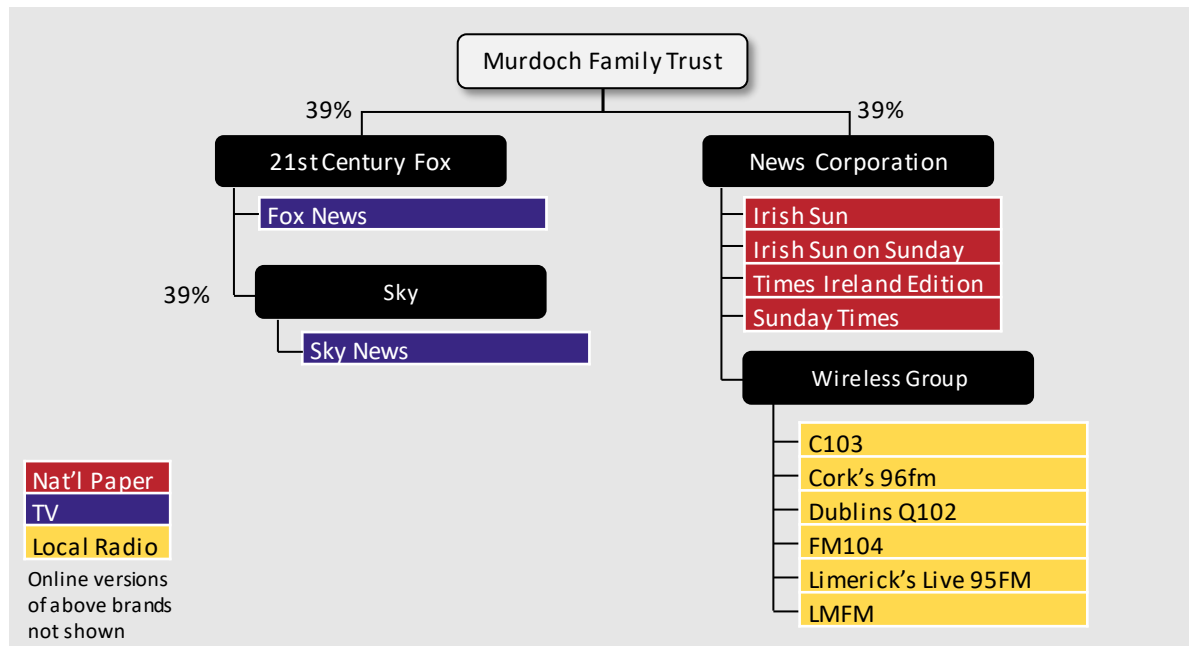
Murdoch Family Trust

39%

39%

21st Century Fox

Fox News

39%

Sky

Sky News

News Corporation

Irish Sun
Irish Sun on Sunday
Times Ireland Edition
Sunday Times

Wireless Group

C103
Cork's 96fm
Dublins Q102
FM104
Limerick's Live 95FM
LMFM

Nat'l Paper
TV
Local Radio
Online versions of above brands not shown